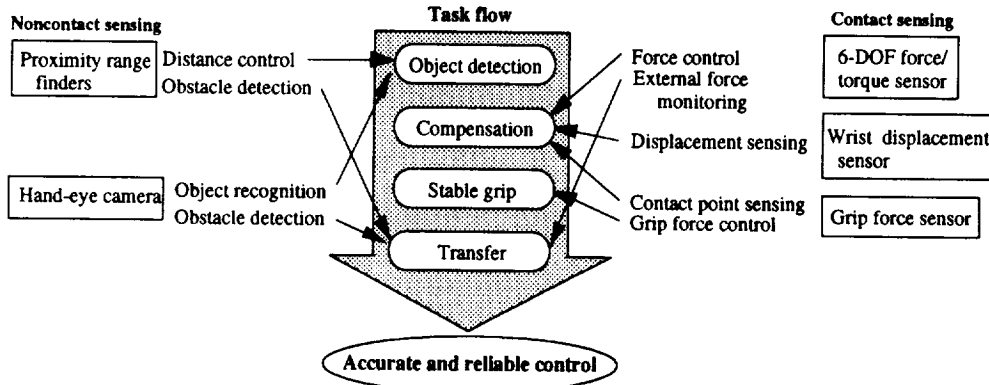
Noncontact sensing

Task flow

Contact sensing

Proximity range finders

Distance control
Obstacle detection

Object detection

Force control
External force monitoring

6-DOF force/ torque sensor

Compensation

Displacement sensing

Wrist displacement sensor

Hand-eye camera

Object recognition
Obstacle detection

Stable grip

Contact point sensing
Grip force control

Grip force sensor

Transfer

Accurate and reliable control